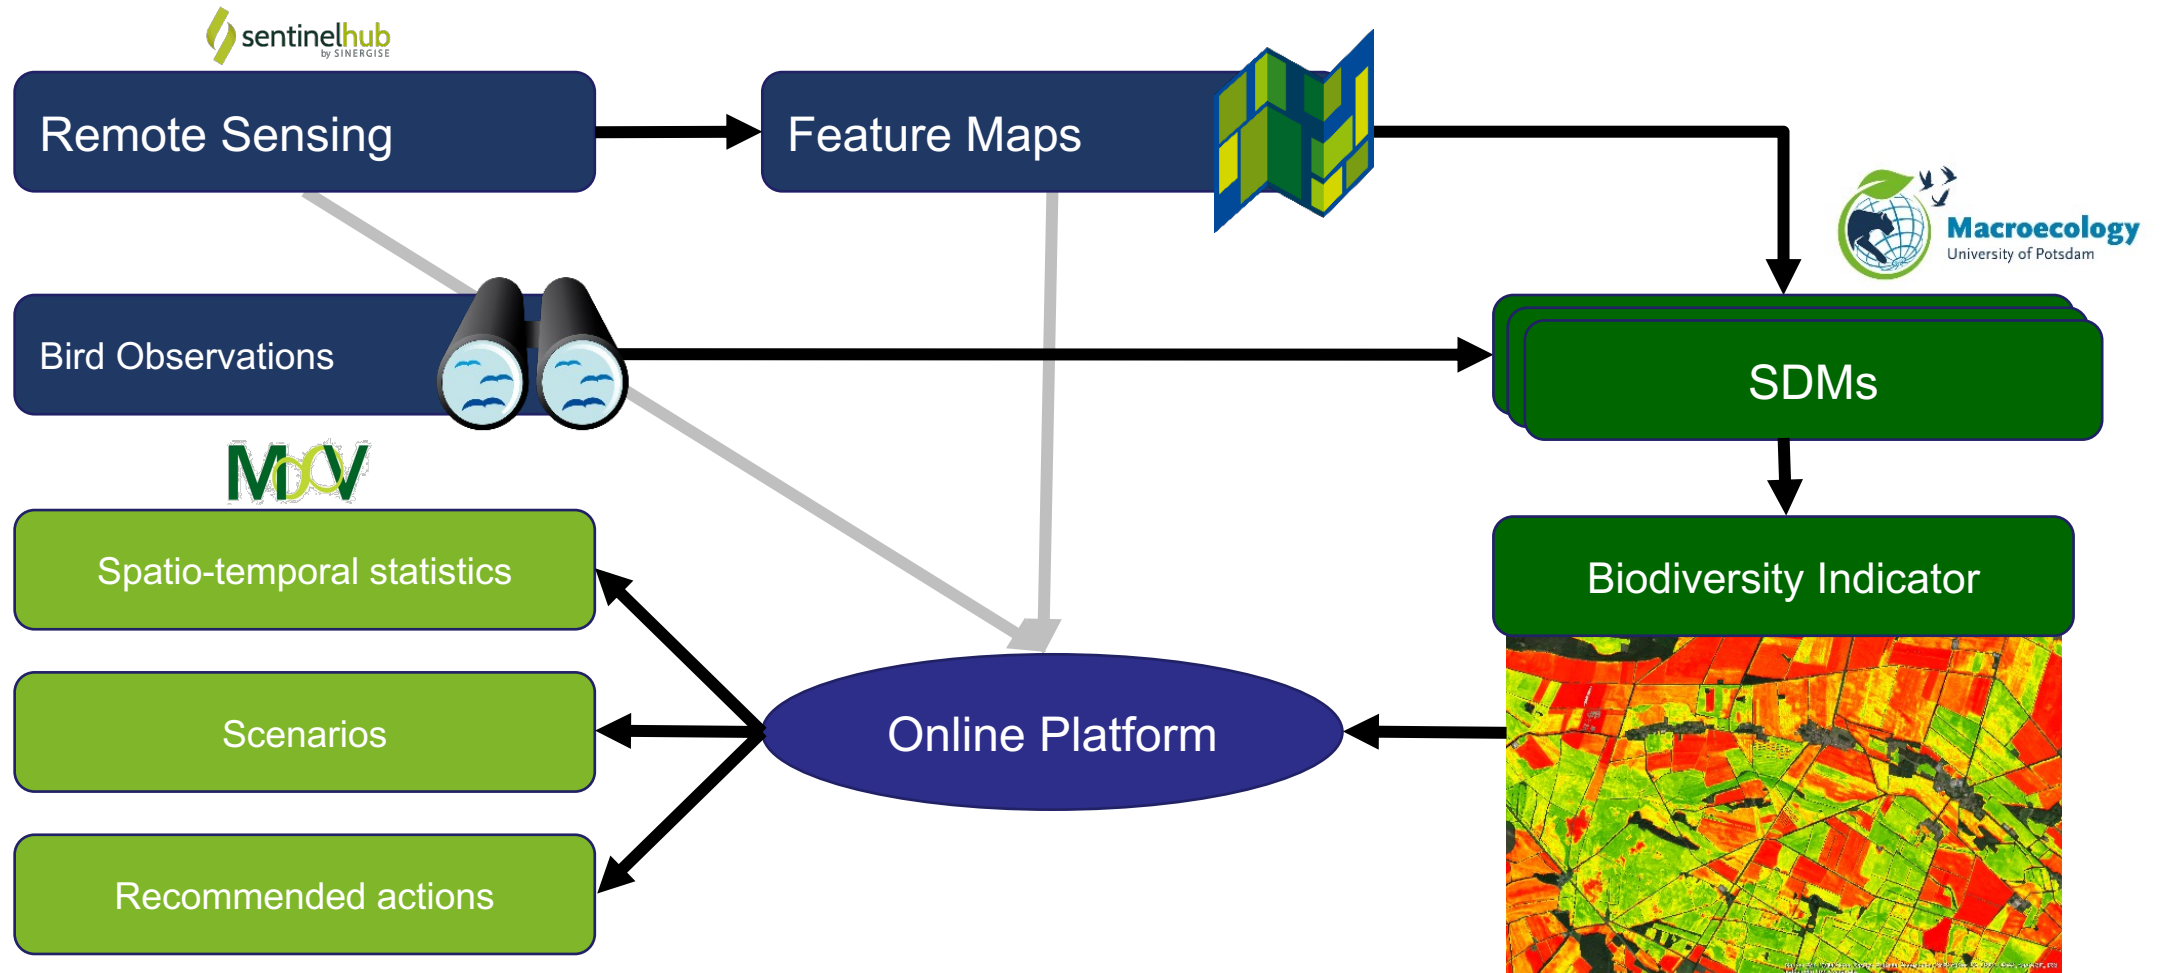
sentinelhub by SINERGISE

Remote Sensing

Feature Maps

Macroecology University of Potsdam

Bird Observations

SDMs

MDV

Spatio-temporal statistics

Biodiversity Indicator

Scenarios

Online Platform

Recommended actions